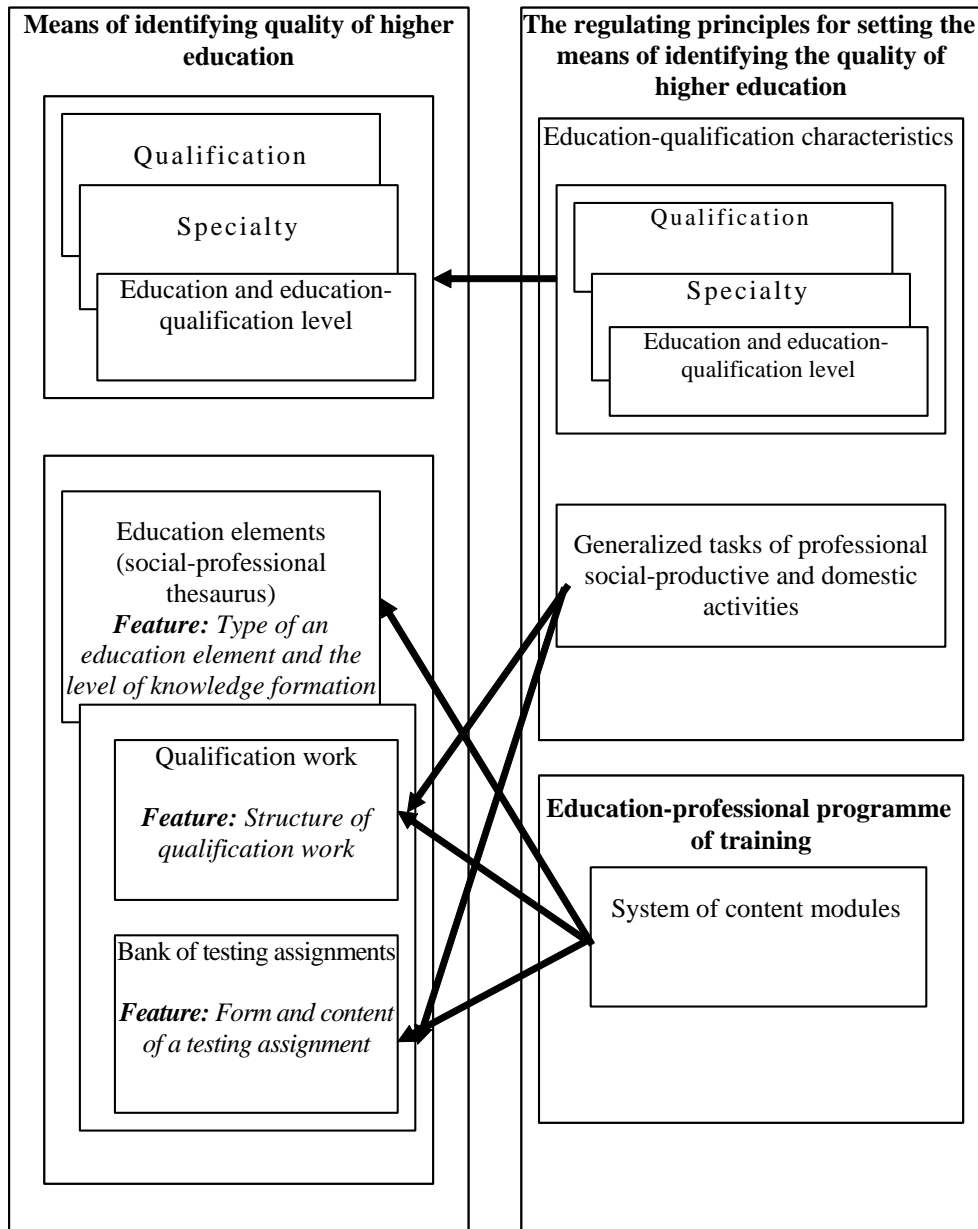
Means of identifying quality of higher education

Qualification

Specialty

Education and education-qualification level

Education elements (social-professional thesaurus)
***Feature:*** *Type of an education element and the level of knowledge formation*

Qualification work

***Feature:*** *Structure of qualification work*

Bank of testing assignments

***Feature:*** *Form and content of a testing assignment*

The regulating principles for setting the means of identifying the quality of higher education

Education-qualification characteristics

Qualification

Specialty

Education and education-qualification level

Generalized tasks of professional social-productive and domestic activities

Education-professional programme of training

System of content modules